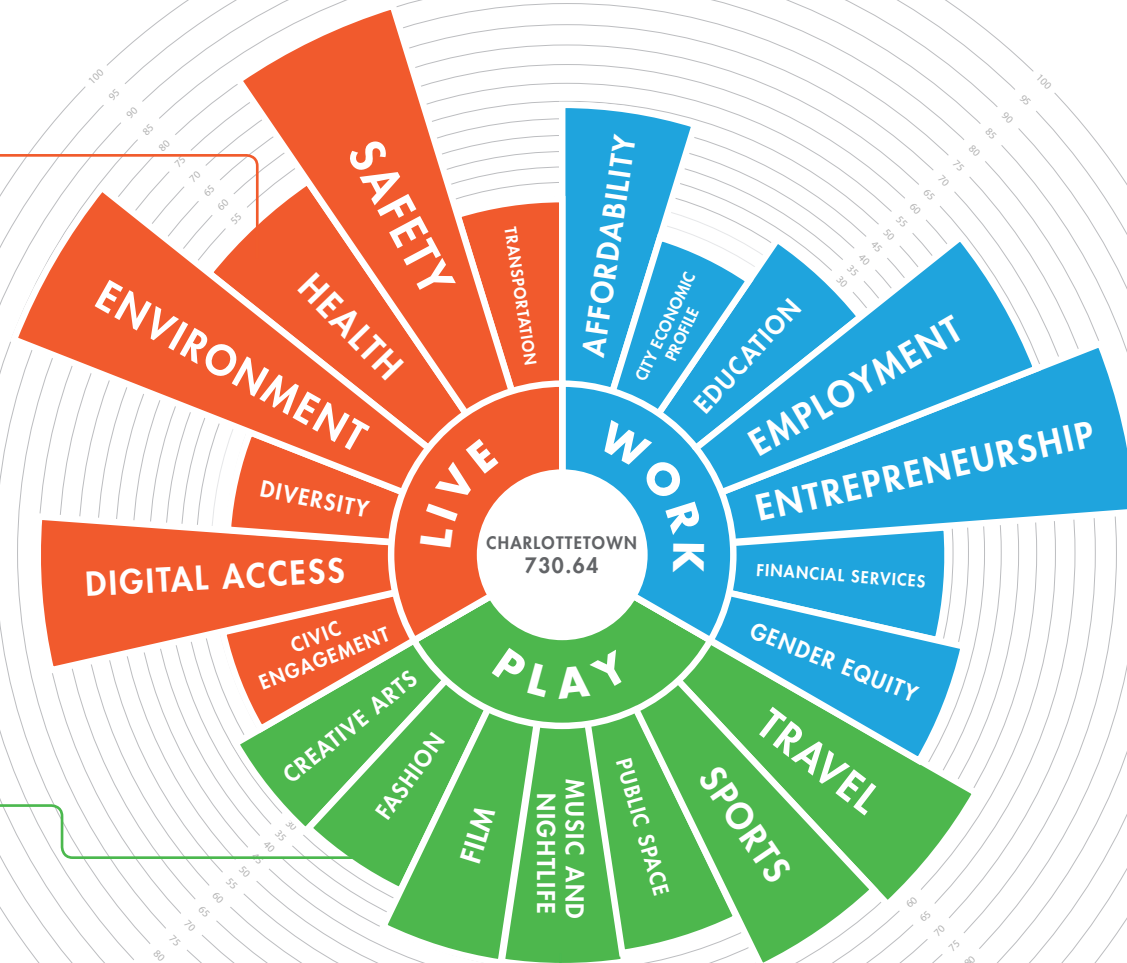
CHARLOTTETOWN
730.64

LIVE

SAFETY

HEALTH

ENVIRONMENT

TRANSPORTATION

DIVERSITY

DIGITAL ACCESS

CIVIC ENGAGEMENT

WORK

AFFORDABILITY

CITY ECONOMIC PROFILE

EDUCATION

EMPLOYMENT

ENTREPRENEURSHIP

FINANCIAL SERVICES

GENDER EQUITY

PLAY

CREATIVE ARTS

FASHION

FILM

MUSIC AND NIGHTLIFE

PUBLIC SPACE

SPORTS

TRAVEL

100 95 90 85 80 75 70 65 60 55

100 95 90 85 80 75 70 65 60 55 50 45 40 35 30

30 35 40 45 50 55 60 65 70 75 80

60 65 70 75 80